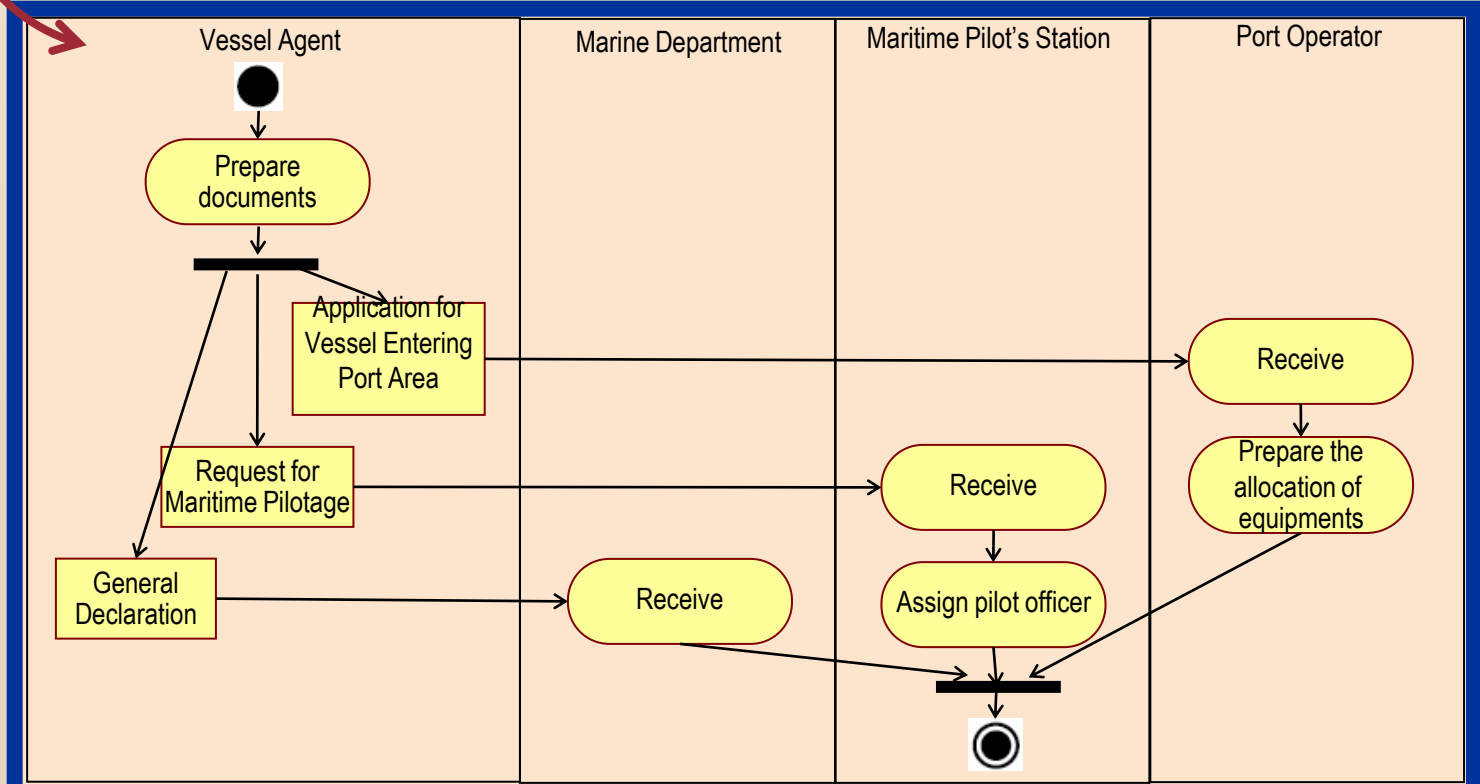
Vessel Agent

Marine Department

Maritime Pilot’s Station

Port Operator

Prepare documents

Application for Vessel Entering Port Area

Receive

Prepare the allocation of equipments

Request for Maritime Pilotage

Receive

Assign pilot officer

General Declaration

Receive